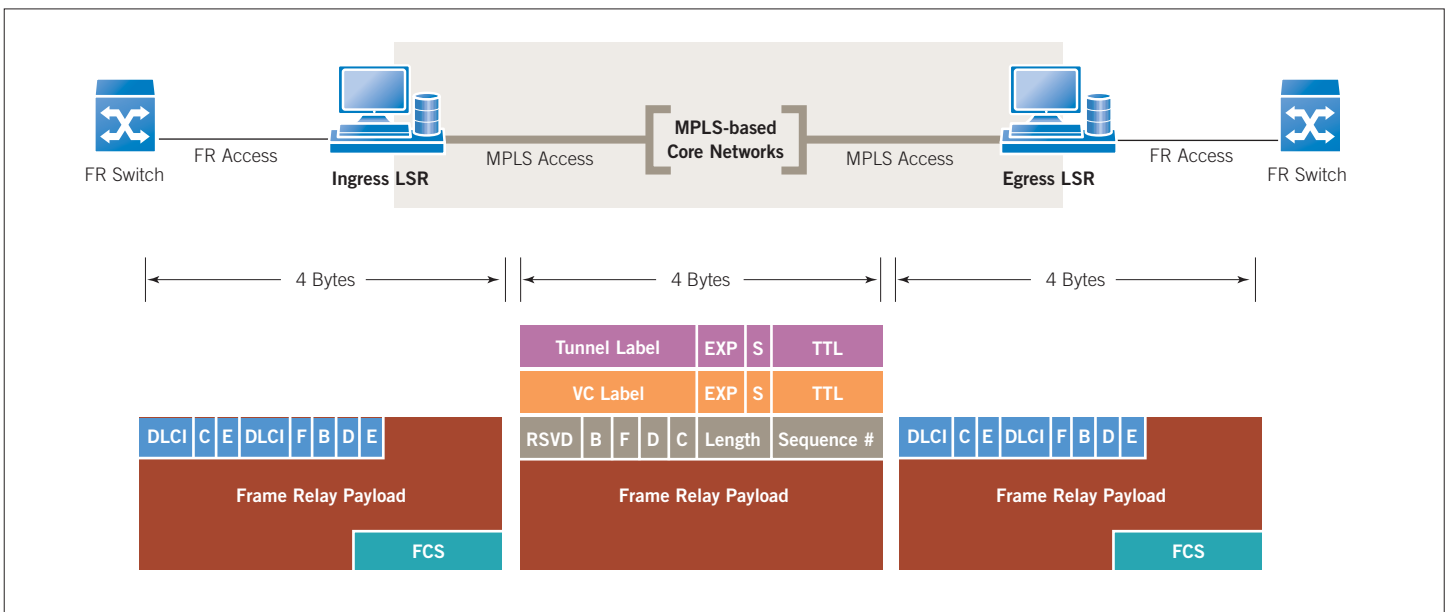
FR Switch

FR Access

Ingress LSR

MPLS Access

MPLS-based Core Networks

MPLS Access

Egress LSR

FR Access

FR Switch

4 Bytes

4 Bytes

4 Bytes

| Tunnel Label | EXP | S | TTL |
|---|---|---|---|
| VC Label | EXP | S | TTL |

DLCI | C | E | DLCI | F | B | D | E

Frame Relay Payload

FCS

RSVD | B | F | D | C | Length | Sequence #

Frame Relay Payload

DLCI | C | E | DLCI | F | B | D | E

Frame Relay Payload

FCS